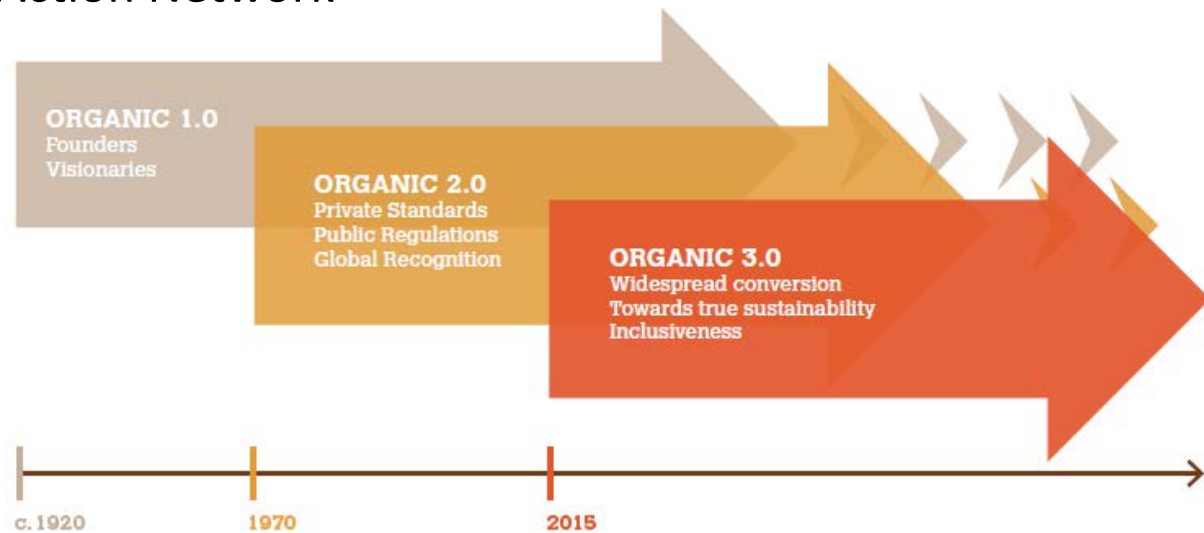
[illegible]ction Network

ORGANIC 1.0
Founders
Visionaries

ORGANIC 2.0
Private Standards
Public Regulations
Global Recognition

ORGANIC 3.0
Widespread conversion
Towards true sustainability
Inclusiveness

c. 1920
1970
2015